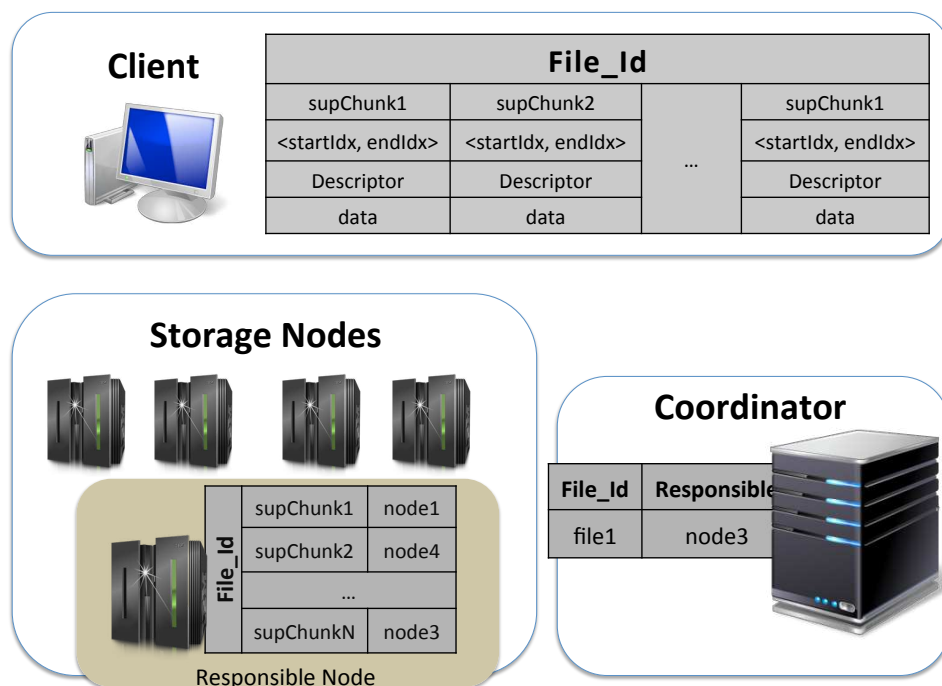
Client

| File_Id | | | |
|---|---|---|---|
| supChunk1 | supChunk2 | … | supChunk1 |
| <startIdx, endIdx> | <startIdx, endIdx> | | <startIdx, endIdx> |
| Descriptor | Descriptor | | Descriptor |
| data | data | | data |

Storage Nodes

| File_Id | | |
|---|---|---|
| | supChunk1 | node1 |
| | supChunk2 | node4 |
| | … | |
| | supChunkN | node3 |

Responsible Node

Coordinator

| File_Id | Responsible |
|---|---|
| file1 | node3 |